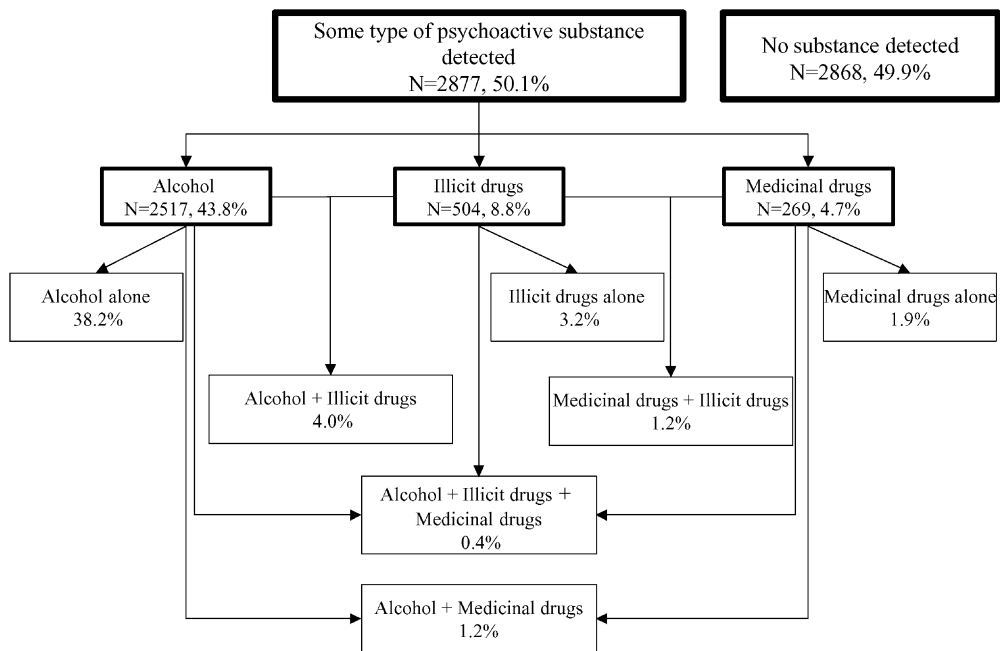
Some type of psychoactive substance detected
N=2877, 50.1%

No substance detected
N=2868, 49.9%

Alcohol
N=2517, 43.8%

Illicit drugs
N=504, 8.8%

Medicinal drugs
N=269, 4.7%

Alcohol alone
38.2%

Illicit drugs alone
3.2%

Medicinal drugs alone
1.9%

Alcohol + Illicit drugs
4.0%

Medicinal drugs + Illicit drugs
1.2%

Alcohol + Illicit drugs + Medicinal drugs
0.4%

Alcohol + Medicinal drugs
1.2%